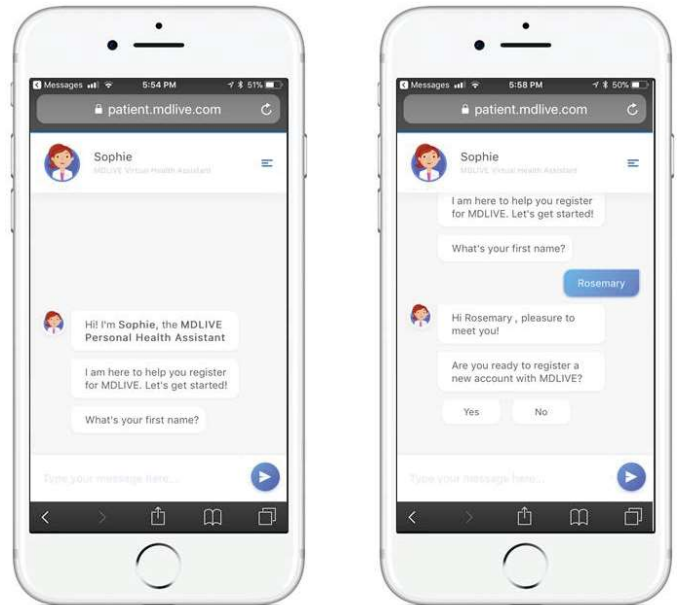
Messages 5:54 PM 51%

patient.mdlive.com

Sophie
MDLIVE Virtual Health Assistant

Hi! I'm Sophie, the MDLIVE Personal Health Assistant

I am here to help you register for MDLIVE. Let's get started!

What's your first name?

Type your message here...

Messages 5:58 PM 50%

patient.mdlive.com

Sophie
MDLIVE Virtual Health Assistant

I am here to help you register for MDLIVE. Let's get started!

What's your first name?

Rosemary

Hi Rosemary , pleasure to meet you!

Are you ready to register a new account with MDLIVE?

Yes

No

Type your message here...